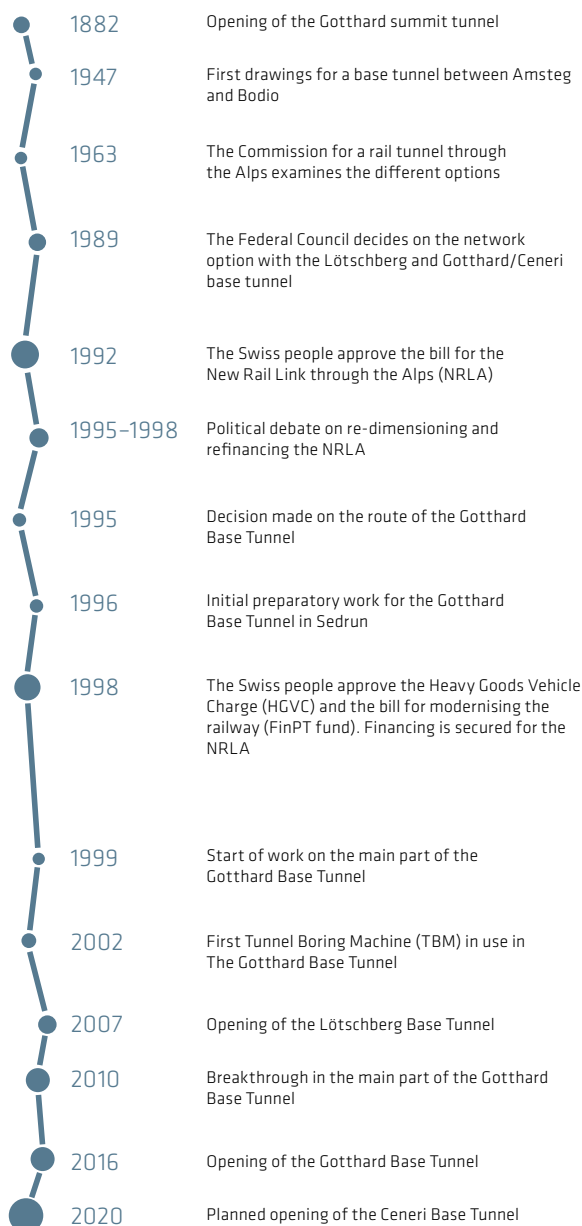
1882
Opening of the Gotthard summit tunnel

1947
First drawings for a base tunnel between Amsteg and Bodio

1963
The Commission for a rail tunnel through the Alps examines the different options

1989
The Federal Council decides on the network option with the Lötschberg and Gotthard/Ceneri base tunnel

1992
The Swiss people approve the bill for the New Rail Link through the Alps (NRLA)

1995–1998
Political debate on re-dimensioning and refinancing the NRLA

1995
Decision made on the route of the Gotthard Base Tunnel

1996
Initial preparatory work for the Gotthard Base Tunnel in Sedrun

1998
The Swiss people approve the Heavy Goods Vehicle Charge (HGVC) and the bill for modernising the railway (FinPT fund). Financing is secured for the NRLA

1999
Start of work on the main part of the Gotthard Base Tunnel

2002
First Tunnel Boring Machine (TBM) in use in The Gotthard Base Tunnel

2007
Opening of the Lötschberg Base Tunnel

2010
Breakthrough in the main part of the Gotthard Base Tunnel

2016
Opening of the Gotthard Base Tunnel

2020
Planned opening of the Ceneri Base Tunnel